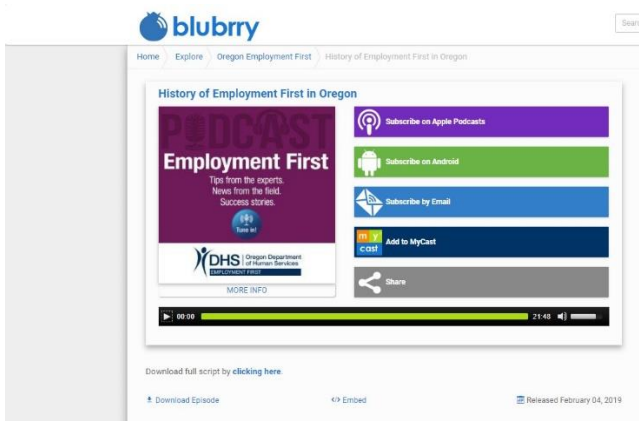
blubrry

Sear

Home Explore Oregon Employment First History of Employment First in Oregon

History of Employment First in Oregon

PODCAST

Employment First

Tips from the experts.
News from the field.
Success stories.

Tune in!

DHS Oregon Department of Human Services
EMPLOYMENT FIRST

MORE INFO

Subscribe on Apple Podcasts

Subscribe on Android

Subscribe by Email

my cast Add to MyCast

Share

00:00 21:48

Download full script by clicking here.

Download Episode

</> Embed

Released February 04, 2019